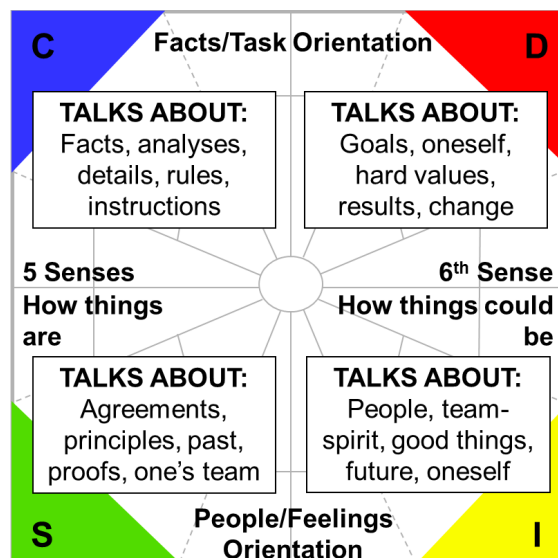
C

Facts/Task Orientation

D

TALKS ABOUT:
Facts, analyses, details, rules, instructions

TALKS ABOUT:
Goals, oneself, hard values, results, change

5 Senses
How things are

6$^{th}$ Sense
How things could be

TALKS ABOUT:
Agreements, principles, past, proofs, one's team

TALKS ABOUT:
People, team-spirit, good things, future, oneself

S

People/Feelings Orientation

I